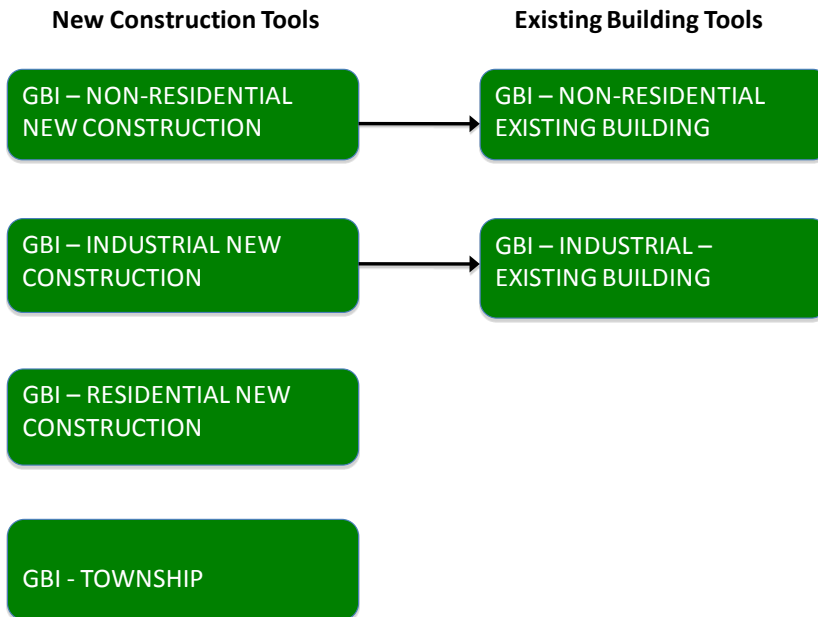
New Construction Tools

Existing Building Tools

GBI – NON-RESIDENTIAL NEW CONSTRUCTION

GBI – NON-RESIDENTIAL EXISTING BUILDING

GBI – INDUSTRIAL NEW CONSTRUCTION

GBI – INDUSTRIAL – EXISTING BUILDING

GBI – RESIDENTIAL NEW CONSTRUCTION

GBI - TOWNSHIP